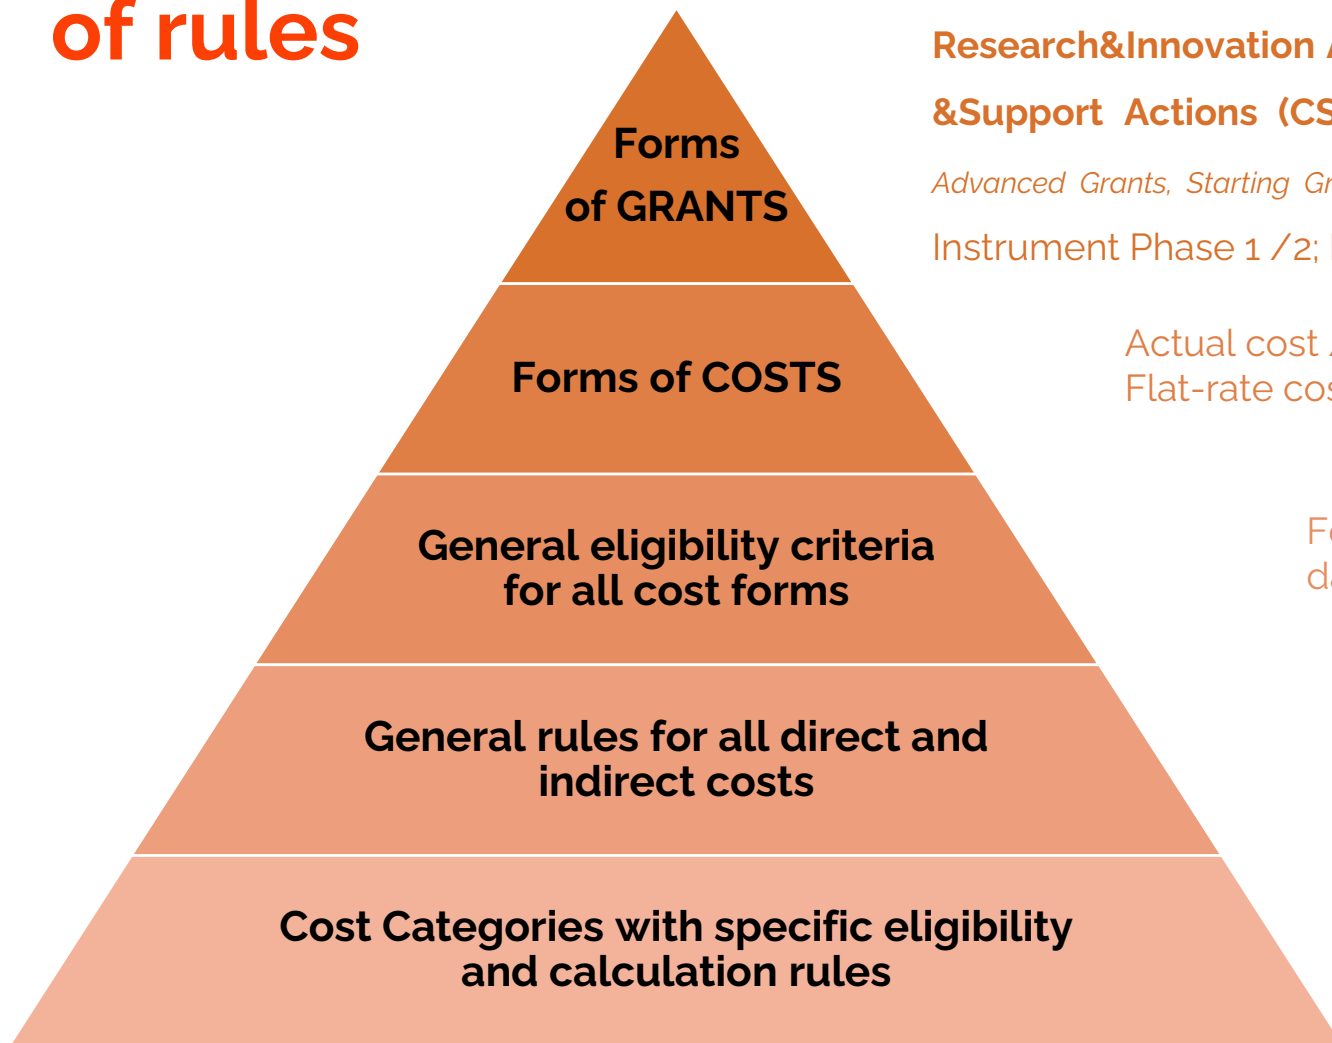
of rules

Forms of GRANTS

Forms of COSTS

General eligibility criteria for all cost forms

General rules for all direct and indirect costs

Cost Categories with specific eligibility and calculation rules

Research&Innovation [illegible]

&Support Actions (CS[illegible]

Advanced Grants, Starting Gr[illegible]

Instrument Phase 1 /2; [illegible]

Actual cost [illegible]
Flat-rate co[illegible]

Fe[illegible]
d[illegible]